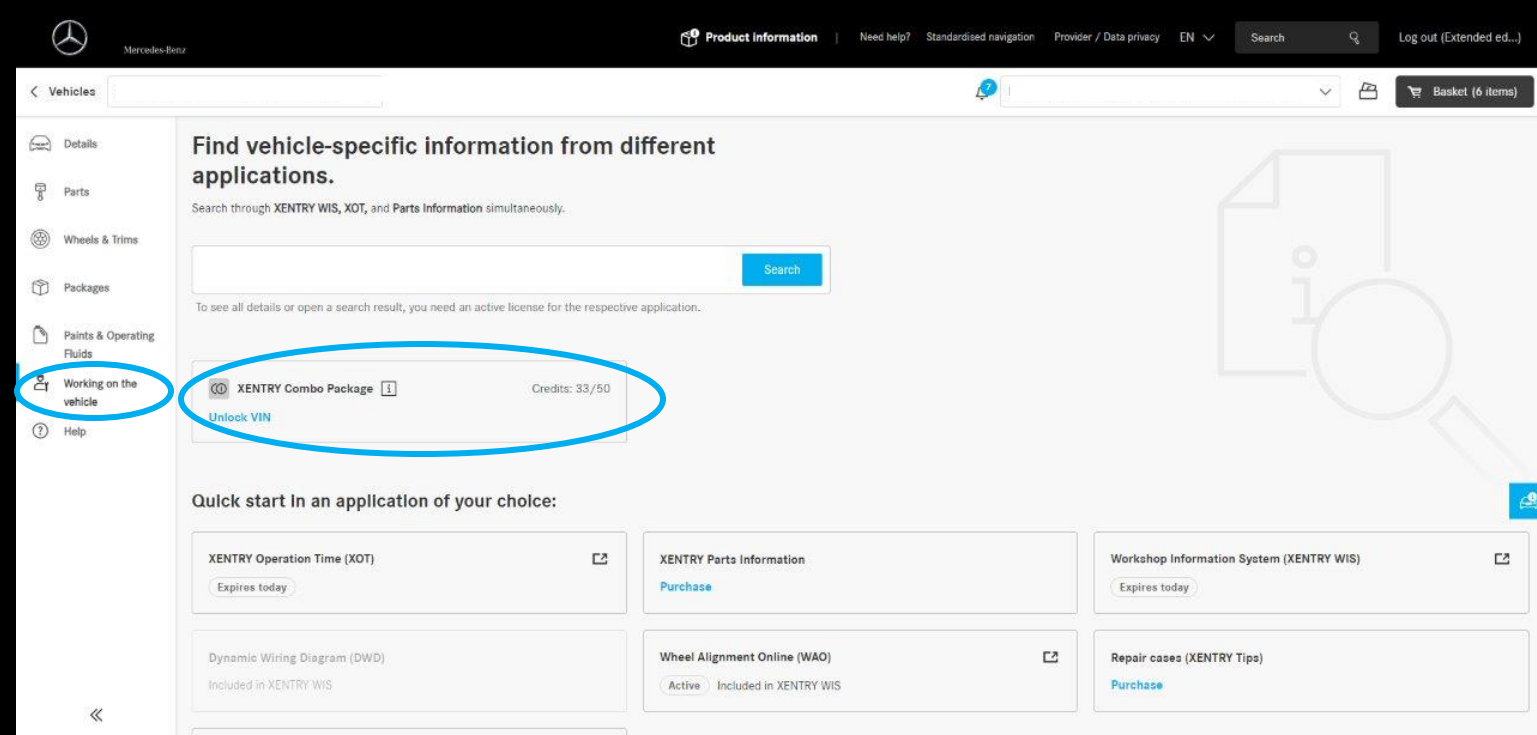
Mercedes-Benz

Product information | Need help? Standardised navigation Provider / Data privacy EN Search Log out (Extended ed...)

< Vehicles

7

Basket (6 items)

Details

Parts

Wheels & Trims

Packages

Paints & Operating Fluids

Working on the vehicle

Help

Find vehicle-specific information from different applications.

Search through XENTRY WIS, XOT, and Parts Information simultaneously.

Search

To see all details or open a search result, you need an active license for the respective application.

XENTRY Combo Package i Credits: 33/50

Unlock VIN

Quick start in an application of your choice:

XENTRY Operation Time (XOT)

Expires today

XENTRY Parts Information

Purchase

Workshop Information System (XENTRY WIS)

Expires today

Dynamic Wiring Diagram (DWD)

Included in XENTRY WIS

Wheel Alignment Online (WAO)

Active Included in XENTRY WIS

Repair cases (XENTRY Tips)

Purchase

«